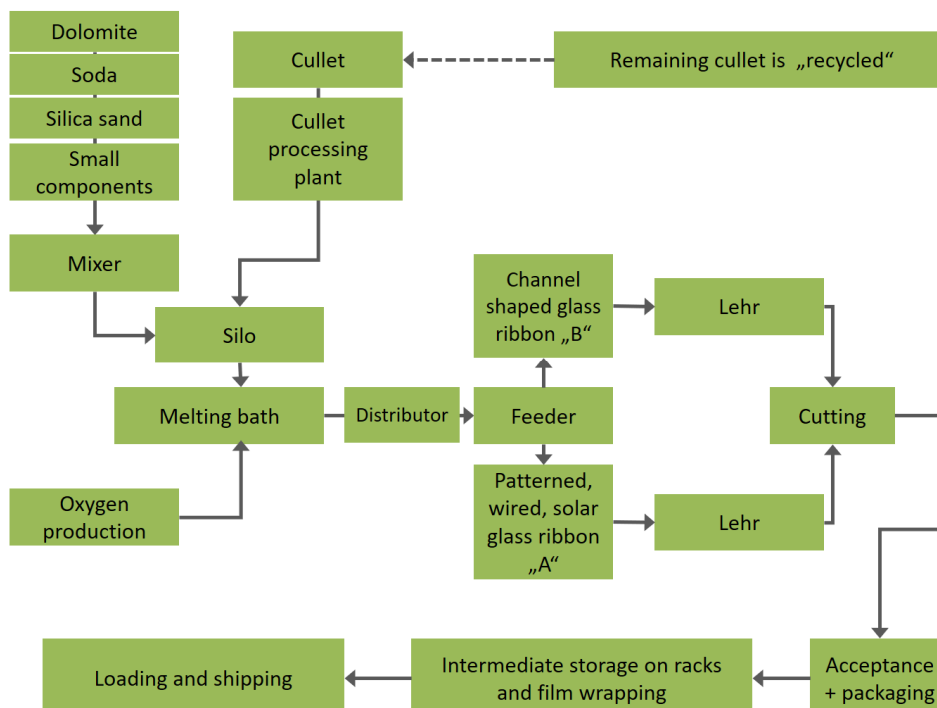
Dolomite

Soda

Silica sand

Small components

Cullet

Remaining cullet is „recycled“

Cullet processing plant

Mixer

Silo

Channel shaped glass ribbon „B“

Lehr

Melting bath

Distributor

Feeder

Cutting

Oxygen production

Patterned, wired, solar glass ribbon „A“

Lehr

Loading and shipping

Intermediate storage on racks and film wrapping

Acceptance + packaging